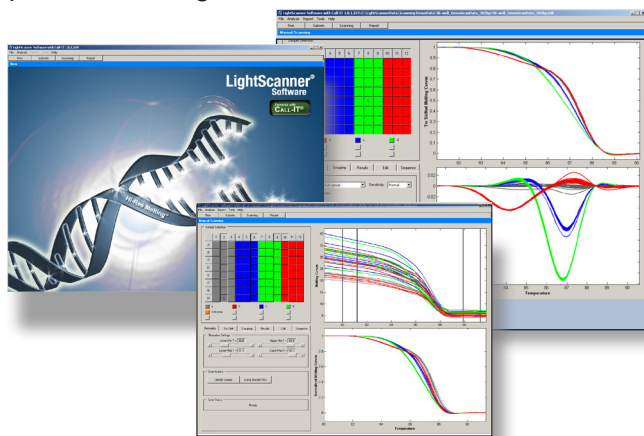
LightScanner® Software

CALL-IT®

Hi-Res Melting®

File Analysis Report Tools Help

Run Subsets Scanning Report

Manual Scanning

4 5 6 7 8 9 10 11 12

Grouping Results Edit Sequence

Sensitivity Normal

Temperature

Melting Curves

Normalized Melting Curves

Ready